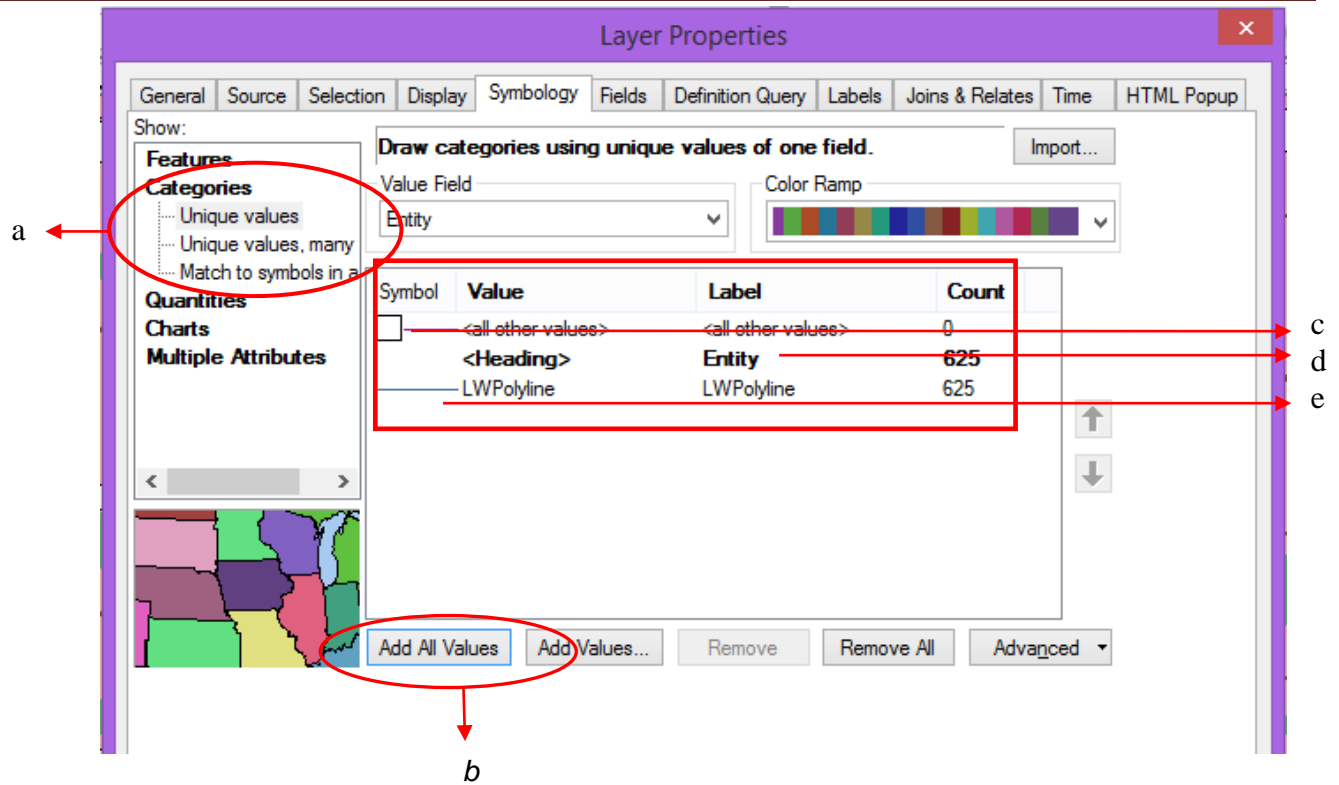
Layer Properties

General Source Selection Display Symbology Fields Definition Query Labels Joins & Relates Time HTML Popup

Show:
Features
Categories
Unique values
Unique values, many
Match to symbols in a
Quantities
Charts
Multiple Attributes

Draw categories using unique values of one field.

Import...

Value Field
Entity

Color Ramp

| Symbol | Value | Label | Count |
|---|---|---|---|
| | <all other values> | <all other values> | 0 |
| | <Heading> | Entity | 625 |
| | LWPolyline | LWPolyline | 625 |

Add All Values Add Values... Remove Remove All Advanced

a
b
c
d
e